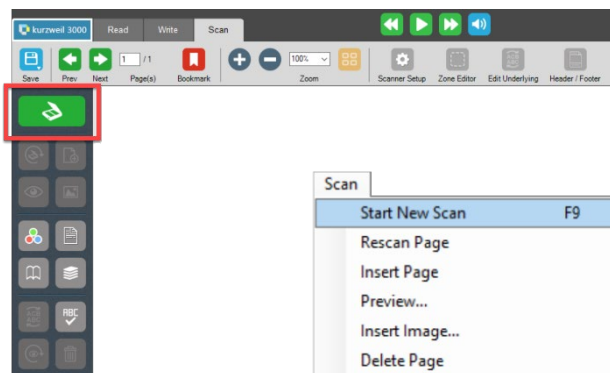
kurzweil 3000 Read Write Scan

Save Prev Next 1 /1 Page(s) Bookmark 100% Zoom Scanner Setup Zone Editor Edit Underlying Header / Footer

ABC

Scan

Start New Scan F9

Rescan Page

Insert Page

Preview...

Insert Image...

Delete Page